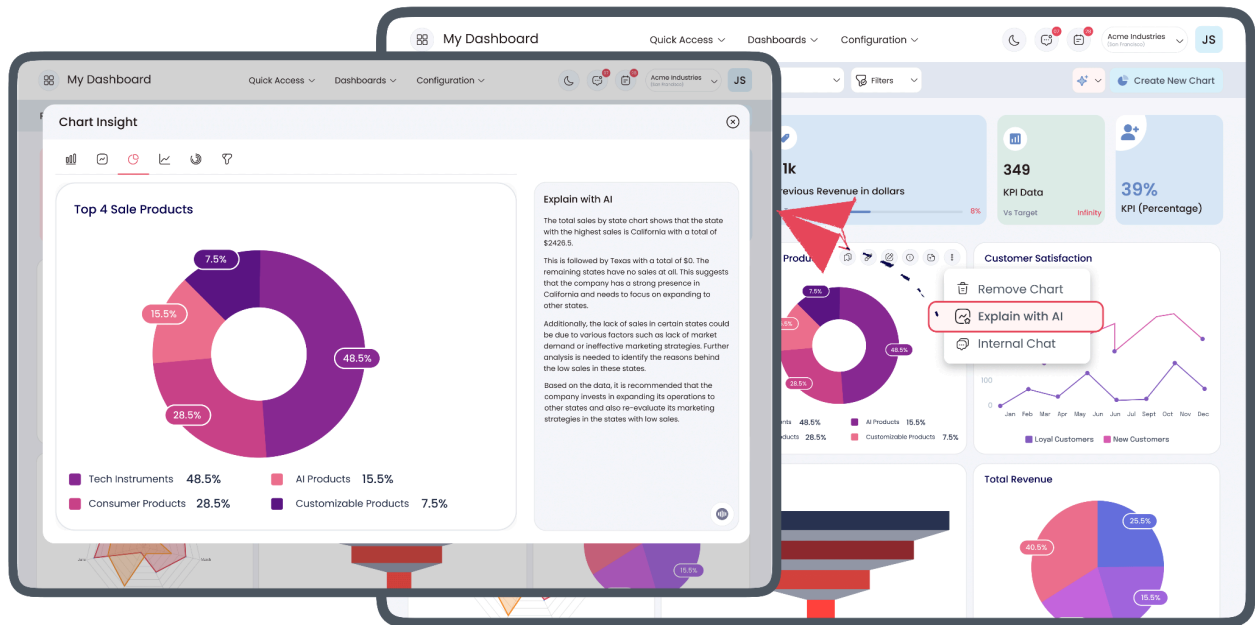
My Dashboard
Quick Access
Dashboards
Configuration
Acme Industries
San Francisco
JS

Chart Insight

Top 4 Sale Products

7.5%
15.5%
48.5%
28.5%

Tech Instruments 48.5%
AI Products 15.5%
Consumer Products 28.5%
Customizable Products 7.5%

Explain with AI

The total sales by state chart shows that the state with the highest sales is California with a total of $2428.5.

This is followed by Texas with a total of $0. The remaining states have no sales at all. This suggests that the company has a strong presence in California and needs to focus on expanding to other states.

Additionally, the lack of sales in certain states could be due to various factors such as lack of market demand or ineffective marketing strategies. Further analysis is needed to identify the reasons behind the low sales in these states.

Based on the data, it is recommended that the company invests in expanding its operations to other states and also re-evaluate its marketing strategies in the states with low sales.

My Dashboard
Quick Access
Dashboards
Configuration
Acme Industries
San Francisco
JS

Filters
Create New Chart

1k
revious Revenue in dollars
8%

349
KPI Data
Vs Target
Infinity

39%
KPI (Percentage)

Produ
7.5%
15.5%
48.5%
28.5%
nts 48.5%
AI Products 15.5%
oducts 28.5%
Customizable Products 7.5%

Remove Chart
Explain with AI
Internal Chat

Customer Satisfaction
100
0
Jan Feb Mar Apr May Jun Jul Sept Oct Nov Dec
Loyal Customers
New Customers

Total Revenue
25.5%
40.5%
15.5%
15.5%